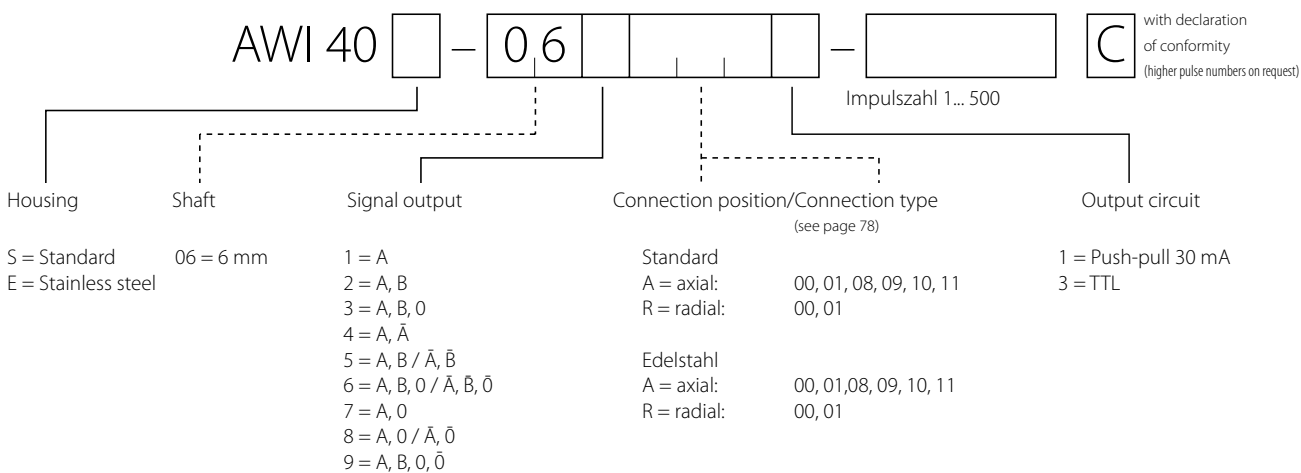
AWI 40 [ ] – [0 6] [ ] [ ] [ ] – [ ] C

with declaration of conformity (higher pulse numbers on request)

Impulszahl 1... 500

Housing

S = Standard
E = Stainless steel

Shaft

06 = 6 mm

Signal output

1 = A
2 = A, B
3 = A, B, 0
4 = A, Ā
5 = A, B / Ā, B̄
6 = A, B, 0 / Ā, B̄, 0̄
7 = A, 0
8 = A, 0 / Ā, 0̄
9 = A, B, 0, 0̄

Connection position/Connection type
(see page 78)

Standard
A = axial: 00, 01, 08, 09, 10, 11
R = radial: 00, 01

Edelstahl
A = axial: 00, 01,08, 09, 10, 11
R = radial: 00, 01

Output circuit

1 = Push-pull 30 mA
3 = TTL